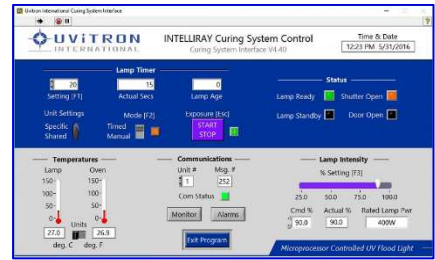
Uvitron International Curing System Interface

UVITRON INTERNATIONAL

INTELLIRAY Curing System Control
Curing System Interface V4.40

Time & Date
12:23 PM 5/31/2016

Lamp Timer
20
Setting [F1]
15
Actual Secs
0
Lamp Age

Unit Settings
Specific
Shared

Mode [F2]
Timed
Manual

Exposure [Esc]
START STOP

Status
Lamp Ready
Shutter Open
Lamp Standby
Door Open

Temperatures
Lamp
150-
100-
50-
0-
27.0
deg. C
Units
Oven
150-
100-
50-
0-
26.8
deg. F

Communications
Unit #
1
Msg. #
252
Com Status

Monitor
Alarms

Exit Program

Lamp Intensity
% Setting [F3]
25.0
50.0
75.0
100.0
Cmd %
90.0
Actual %
90.0
Rated Lamp Pwr
400W

Microprocessor Controlled UV Flood Light